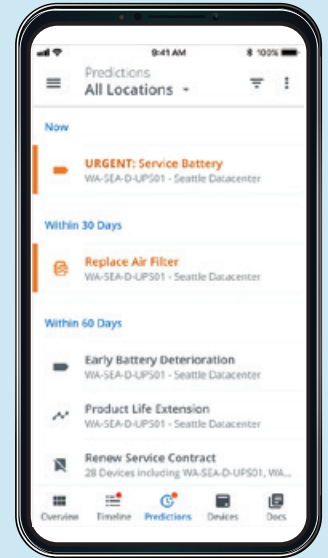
9:41 AM
100%

Predictions
All Locations

Now

URGENT: Service Battery
WA-SEA-D-UPS01 - Seattle Datacenter

Within 30 Days

Replace Air Filter
WA-SEA-D-UPS01 - Seattle Datacenter

Within 60 Days

Early Battery Deterioration
WA-SEA-D-UPS01 - Seattle Datacenter

Product Life Extension
WA-SEA-D-UPS01 - Seattle Datacenter

Renew Service Contract
28 Devices including WA-SEA-D-UPS01, WA...

Overview Timeline Predictions Devices Docs